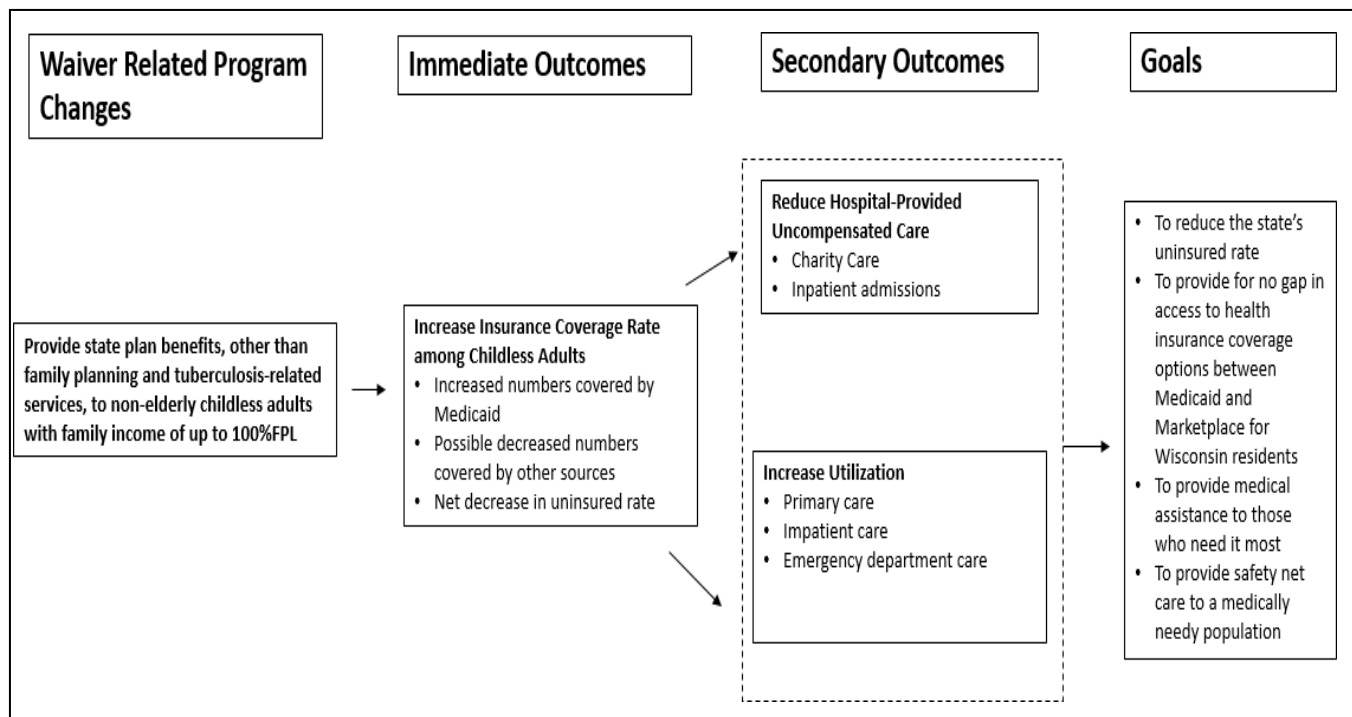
Waiver Related Program Changes

Immediate Outcomes

Secondary Outcomes

Goals

Provide state plan benefits, other than family planning and tuberculosis-related services, to non-elderly childless adults with family income of up to 100%FPL

Increase Insurance Coverage Rate among Childless Adults
• Increased numbers covered by Medicaid
• Possible decreased numbers covered by other sources
• Net decrease in uninsured rate

Reduce Hospital-Provided Uncompensated Care
• Charity Care
• Inpatient admissions

Increase Utilization
• Primary care
• Impatient care
• Emergency department care

• To reduce the state's uninsured rate
• To provide for no gap in access to health insurance coverage options between Medicaid and Marketplace for Wisconsin residents
• To provide medical assistance to those who need it most
• To provide safety net care to a medically needy population